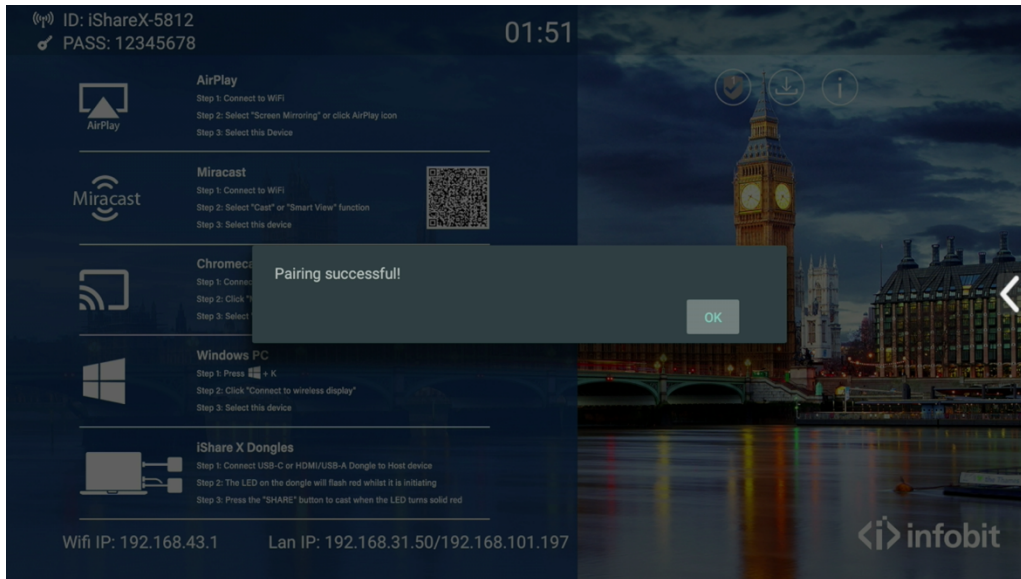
ID: iShareX-5812
PASS: 12345678

01:51

AirPlay
AirPlay
Step 1: Connect to WiFi
Step 2: Select "Screen Mirroring" or click AirPlay icon
Step 3: Select this Device

Miracast
Miracast
Step 1: Connect to WiFi
Step 2: Select "Cast" or "Smart View" function
Step 3: Select this device

Chromeca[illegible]
Step 1: Connec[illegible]
Step 2: Click "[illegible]
Step 3: Select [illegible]

Pairing successful!

OK

Windows PC
Step 1: Press + K
Step 2: Click "Connect to wireless display"
Step 3: Select this device

iShare X Dongles
Step 1: Connect USB-C or HDMI/USB-A Dongle to Host device
Step 2: The LED on the dongle will flash red whilst it is initiating
Step 3: Press the "SHARE" button to cast when the LED turns solid red

Wifi IP: 192.168.43.1
Lan IP: 192.168.31.50/192.168.101.197

<i> infobit